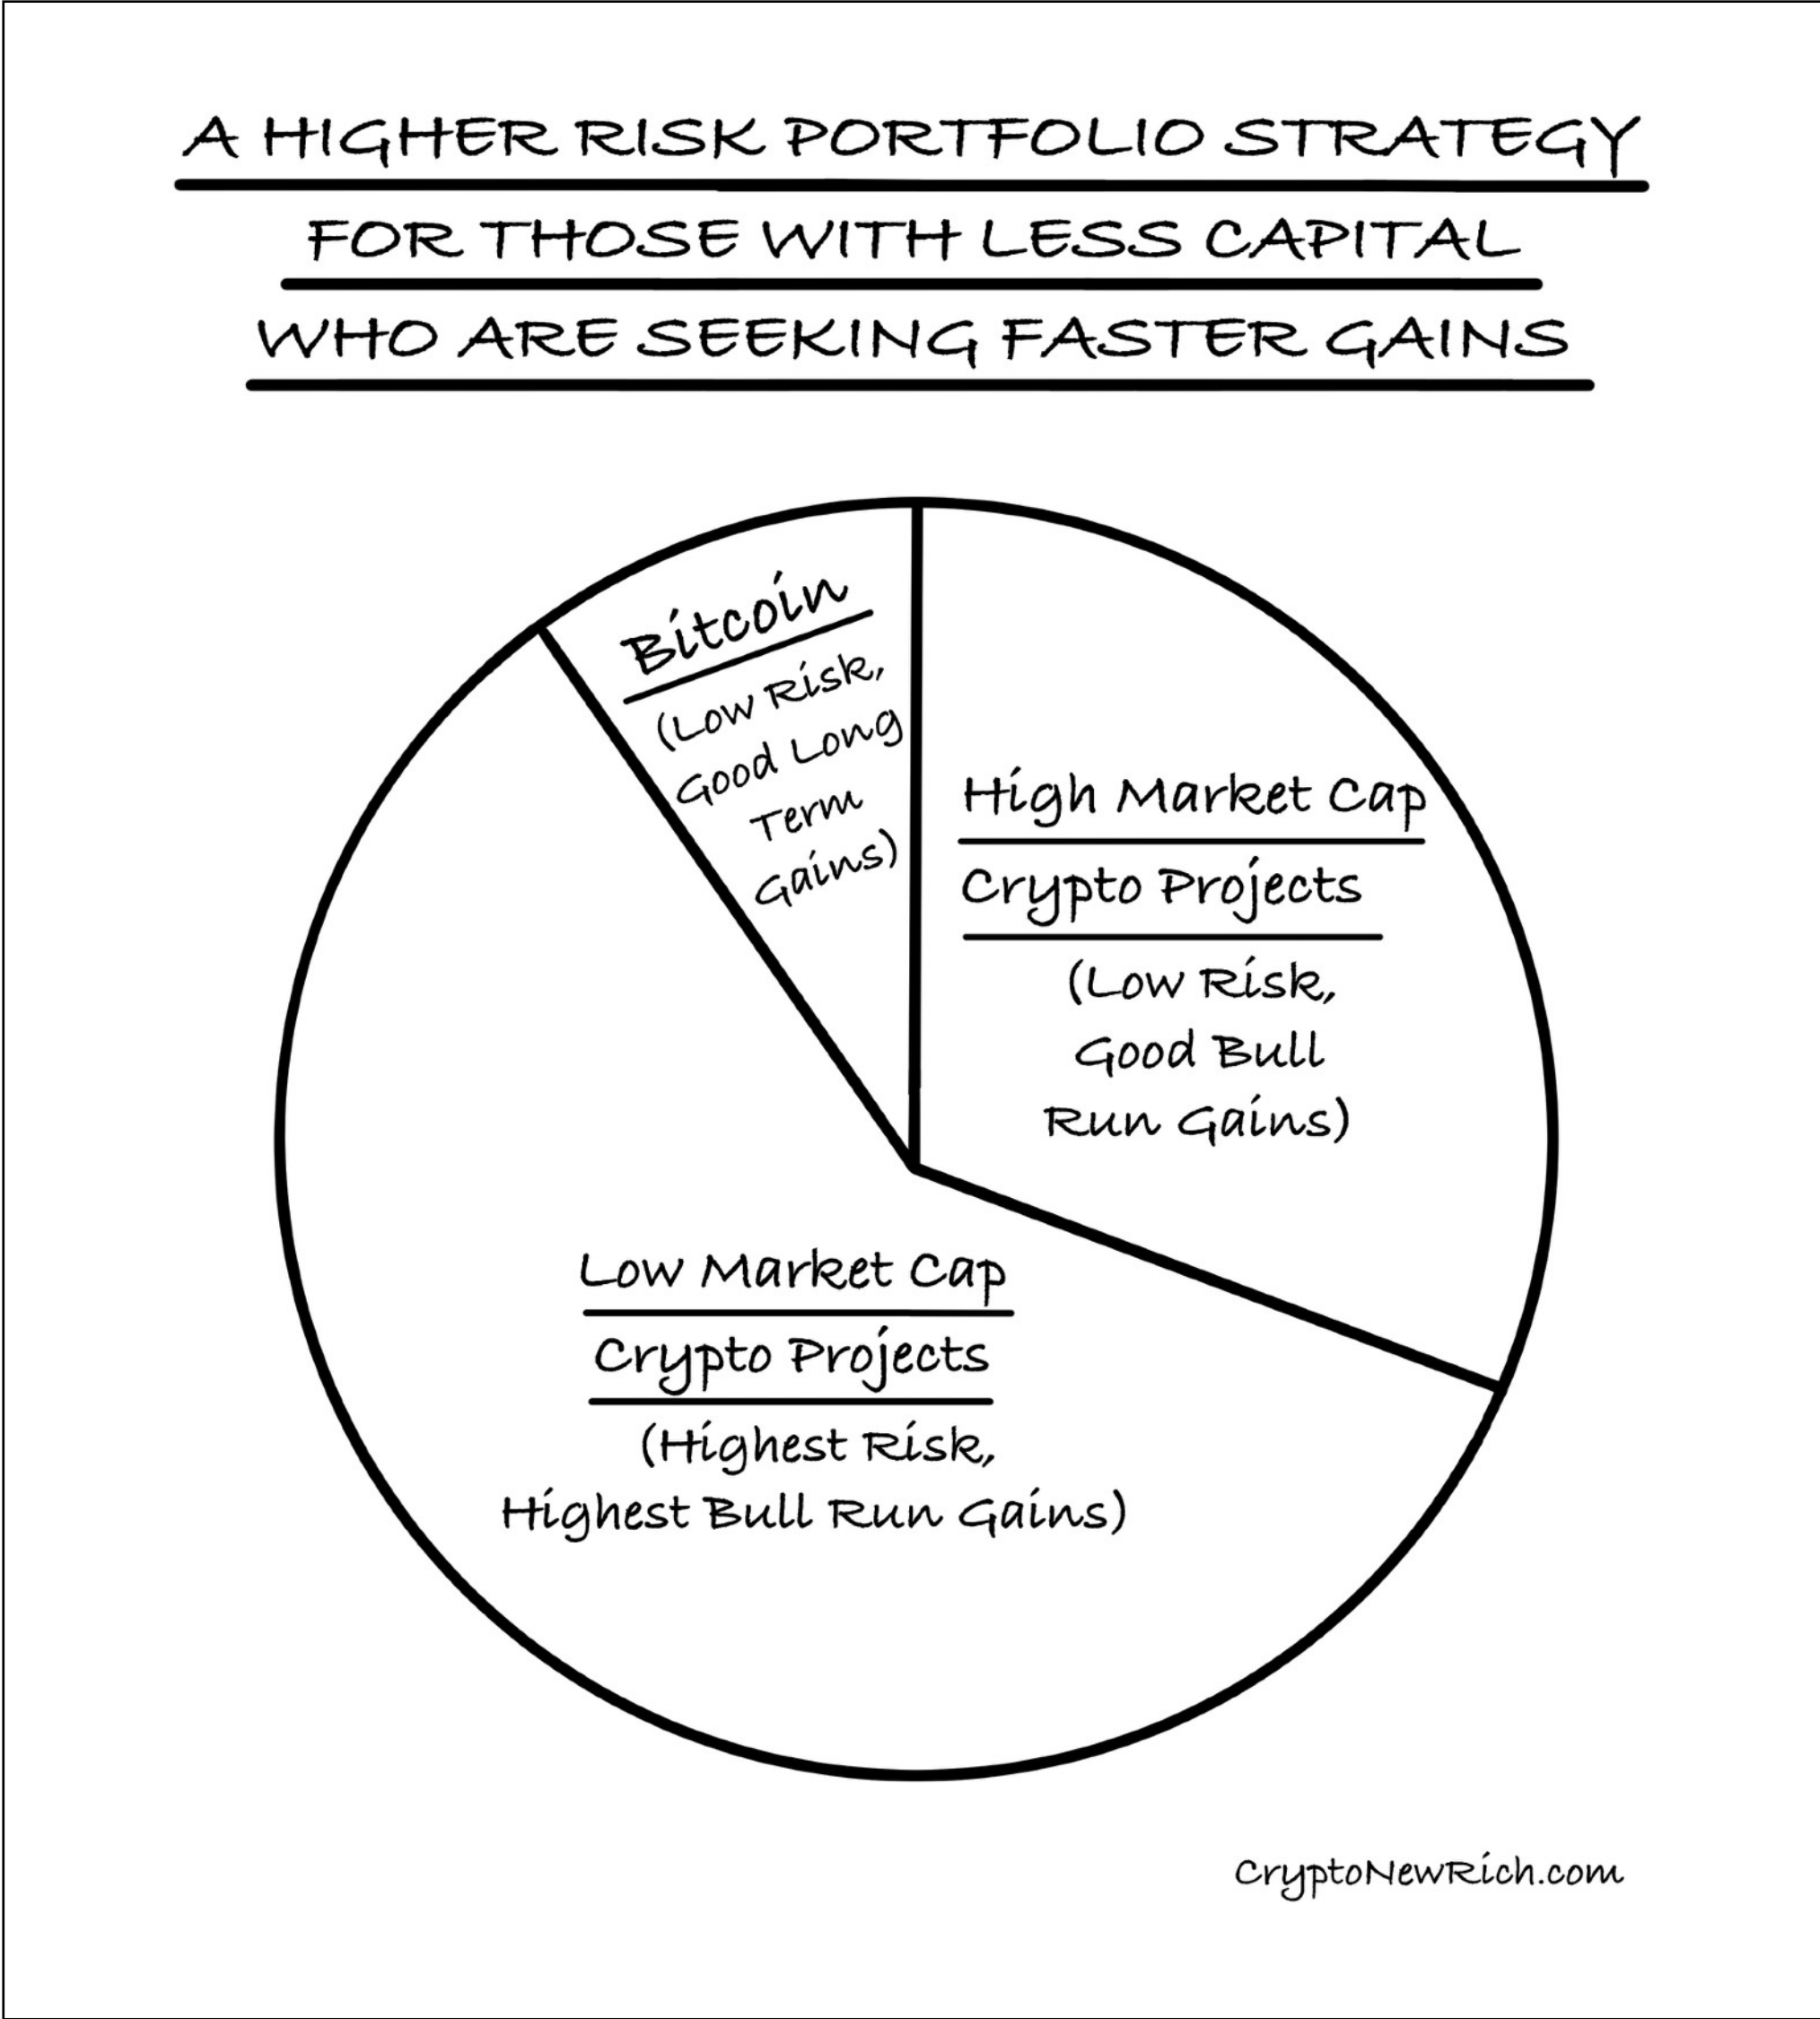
A HIGHER RISK PORTFOLIO STRATEGY
FOR THOSE WITH LESS CAPITAL
WHO ARE SEEKING FASTER GAINS

Bitcoin
(Low Risk, Good Long Term Gains)

High Market Cap
Crypto Projects
(Low Risk, Good Bull Run Gains)

Low Market Cap
Crypto Projects
(Highest Risk, Highest Bull Run Gains)

CryptoNewRich.com